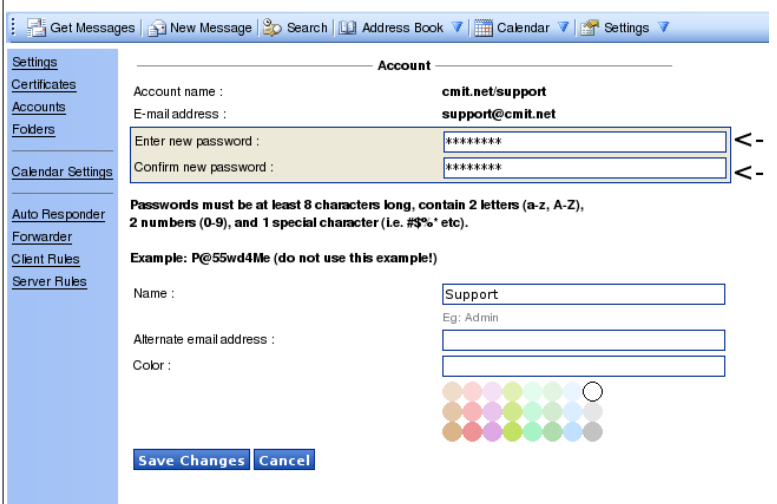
Get Messages | New Message | Search | Address Book | Calendar | Settings

Settings
Certificates
Accounts
Folders

Calendar Settings

Auto Responder
Forwarder
Client Rules
Server Rules

Account

Account name : cmit.net/support
E-mail address : support@cmit.net

Enter new password : ********
Confirm new password : ********

<-
<-

Passwords must be at least 8 characters long, contain 2 letters (a-z, A-Z), 2 numbers (0-9), and 1 special character (i.e. #$%* etc).

Example: P@55wd4Me (do not use this example!)

Name : Support
Eg: Admin
Alternate email address :
Color :

Save Changes Cancel